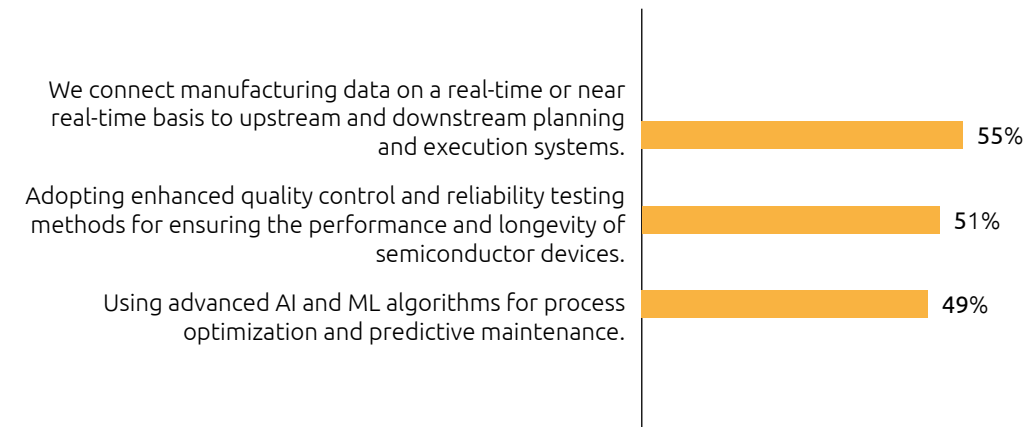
We connect manufacturing data on a real-time or near real-time basis to upstream and downstream planning and execution systems.

55%

Adopting enhanced quality control and reliability testing methods for ensuring the performance and longevity of semiconductor devices.

51%

Using advanced AI and ML algorithms for process optimization and predictive maintenance.

49%